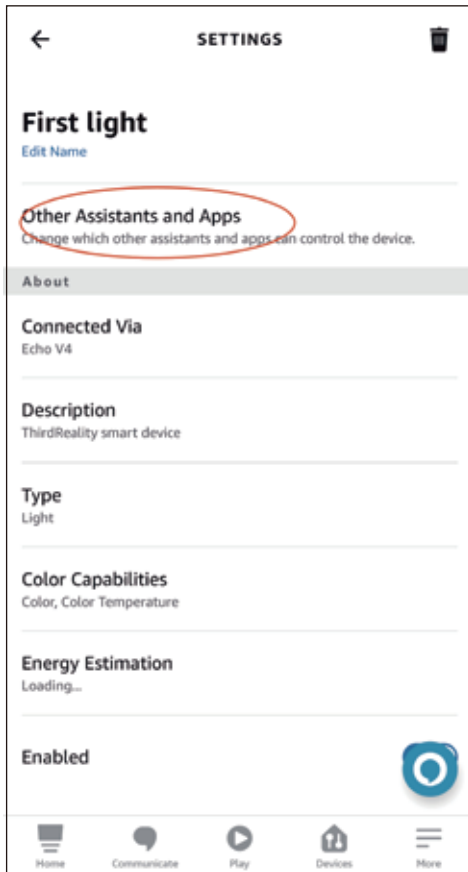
SETTINGS

First light
Edit Name

Other Assistants and Apps
Change which other assistants and apps can control the device.

About

Connected Via
Echo V4

Description
ThirdReality smart device

Type
Light

Color Capabilities
Color, Color Temperature

Energy Estimation
Loading...

Enabled

Home Communicate Play Devices More